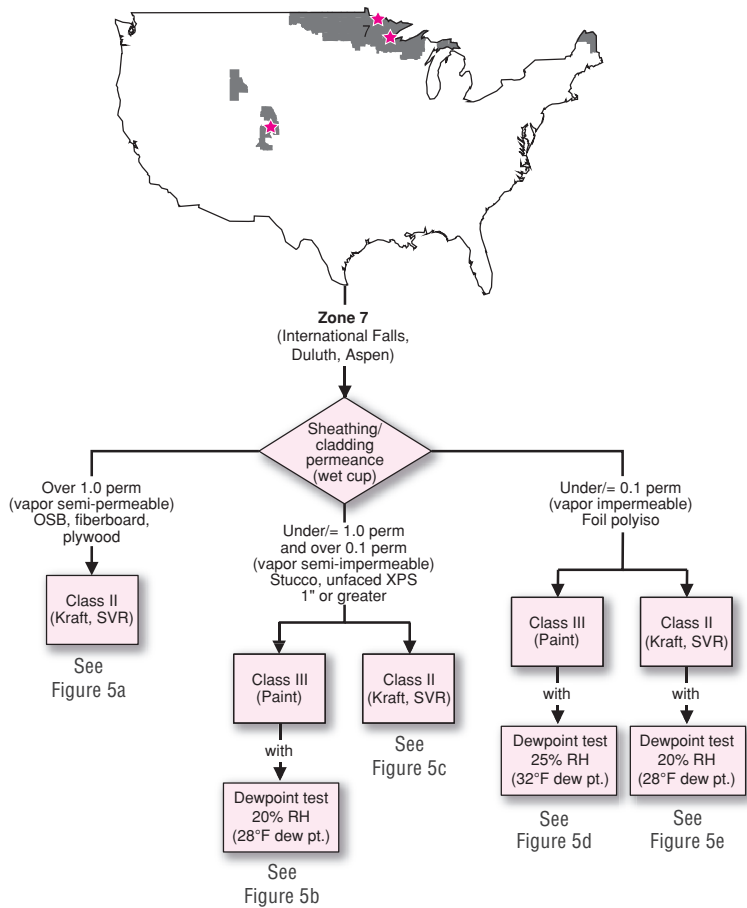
7

Zone 7
(International Falls, Duluth, Aspen)

Sheathing/ cladding permeance (wet cup)

Over 1.0 perm (vapor semi-permeable) OSB, fiberboard, plywood

Class II (Kraft, SVR)

See Figure 5a

Under/= 1.0 perm and over 0.1 perm (vapor semi-impermeable) Stucco, unfaced XPS 1" or greater

Class III (Paint)

with

Dewpoint test 20% RH (28°F dew pt.)

See Figure 5b

Class II (Kraft, SVR)

See Figure 5c

Under/= 0.1 perm (vapor impermeable) Foil polyiso

Class III (Paint)

with

Dewpoint test 25% RH (32°F dew pt.)

See Figure 5d

Class II (Kraft, SVR)

with

Dewpoint test 20% RH (28°F dew pt.)

See Figure 5e